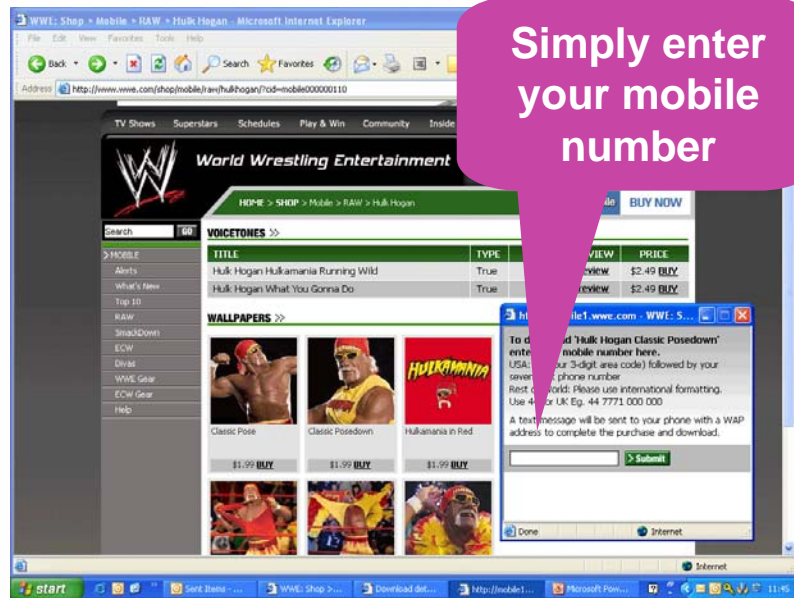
WWE: Shop > Mobile > RAW > Hulk Hogan - Microsoft Internet Explorer

File Edit View Favorites Tools Help

Back Search Favorites

Address http://www.wwe.com/shop/mobile/raw/hulkhogan/?cid=mobile000000110

Simply enter your mobile number

TV Shows Superstars Schedules Play & Win Community Inside

World Wrestling Entertainment

HOME > SHOP > Mobile > RAW > Hulk Hogan

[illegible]ile BUY NOW

Search GO

> MOBILE
Alerts
What's New
Top 10
RAW
SmackDown
ECW
Divas
WWE Gear
ECW Gear
Help

VOICETONES >>

| TITLE | TYPE | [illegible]VIEW | PRICE |
|---|---|---|---|
| Hulk Hogan Hulkamania Running Wild | True | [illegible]review | \$2.49 BUY |
| Hulk Hogan What You Gonna Do | True | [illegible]review | \$2.49 BUY |

WALLPAPERS >>

HULKAMANIA

Classic Pose
\$1.99 BUY

Classic Posedown
\$1.99 BUY

Hulkamania in Red
\$1.99 BUY

ht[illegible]ile1.wwe.com - WWE: S...

To d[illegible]d 'Hulk Hogan Classic Posedown' ente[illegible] mobile number here.
USA: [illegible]ur 3-digit area code) followed by your seven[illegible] phone number
Rest o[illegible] World: Please use international formatting. Use 44 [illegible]or UK Eg. 44 7771 000 000

A text message will be sent to your phone with a WAP address to complete the purchase and download.

> Submit

Done Internet

Internet

start Sent Items - ... WWE: Shop >... Download det... http://mobile1... Microsoft Pow... 11:45